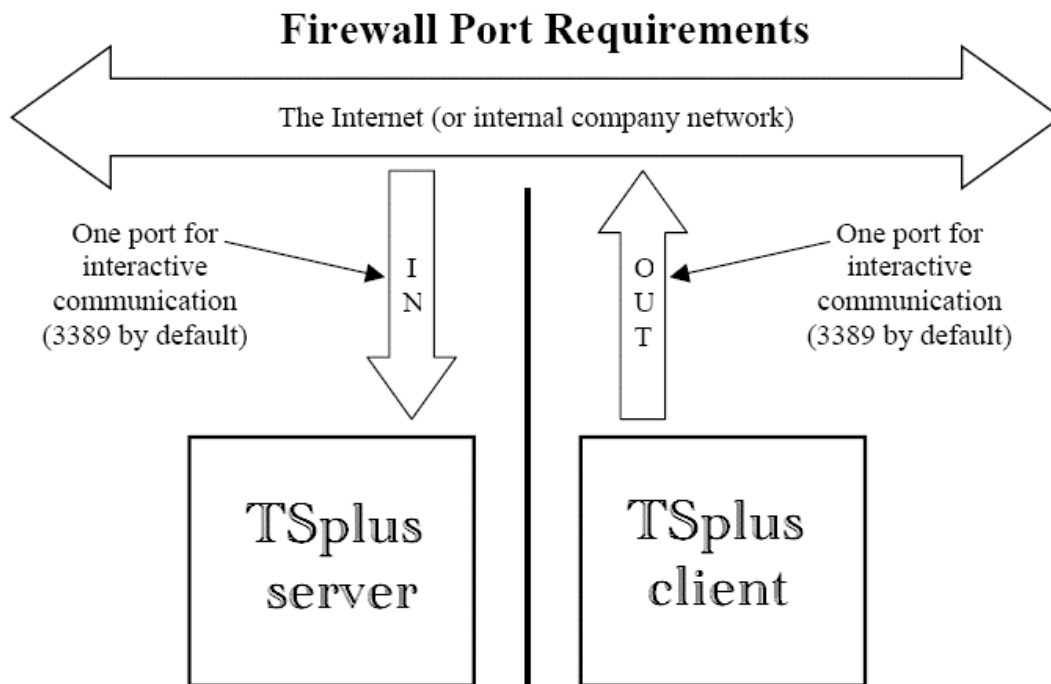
Firewall Port Requirements

The Internet (or internal company network)

One port for interactive communication (3389 by default)

IN

OUT

One port for interactive communication (3389 by default)

TSplus server

TSplus client